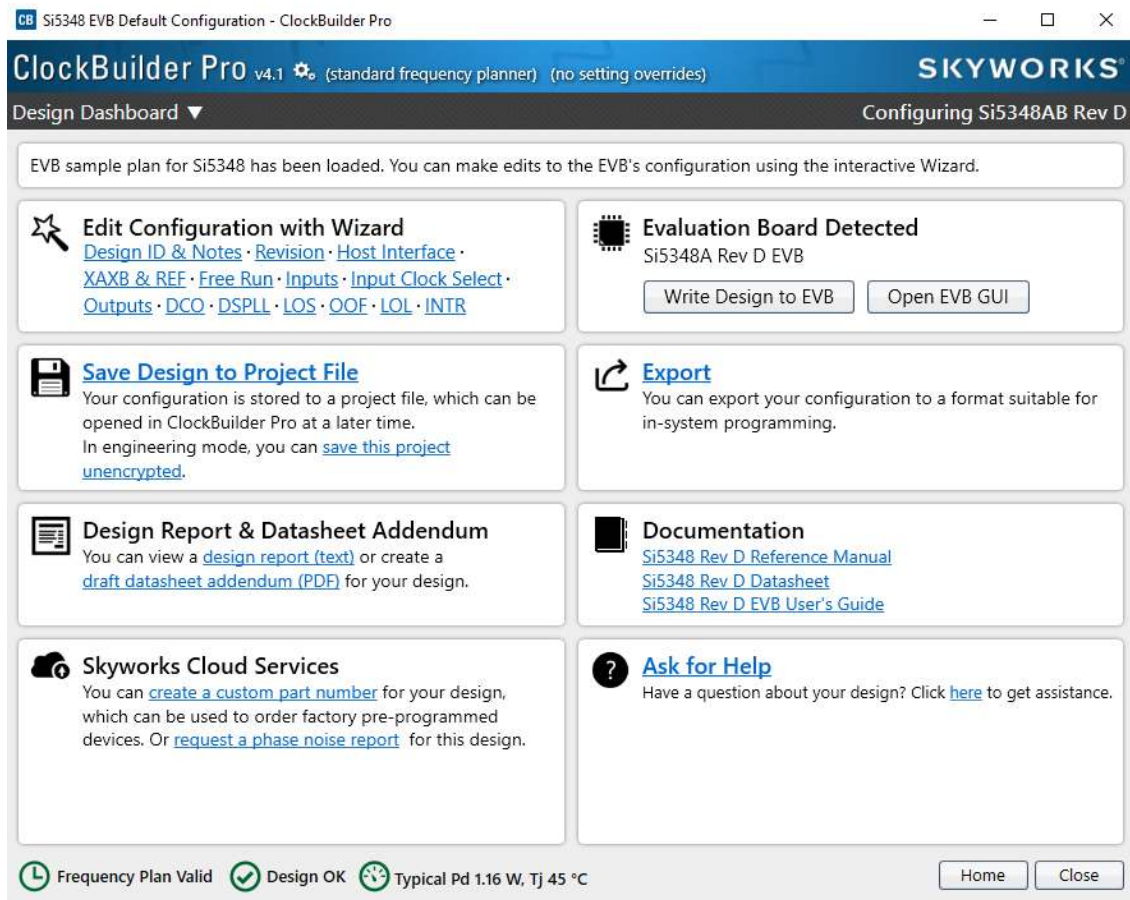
CB Si5348 EVB Default Configuration - ClockBuilder Pro

ClockBuilder Pro v4.1 (standard frequency planner) (no setting overrides)

SKYWORKS

Design Dashboard ▼

Configuring Si5348AB Rev D

EVB sample plan for Si5348 has been loaded. You can make edits to the EVB's configuration using the interactive Wizard.

Edit Configuration with Wizard
Design ID & Notes · Revision · Host Interface · XAXB & REF · Free Run · Inputs · Input Clock Select · Outputs · DCO · DSPLL · LOS · OOF · LOL · INTR

Evaluation Board Detected
Si5348A Rev D EVB
Write Design to EVB
Open EVB GUI

Save Design to Project File
Your configuration is stored to a project file, which can be opened in ClockBuilder Pro at a later time.
In engineering mode, you can save this project unencrypted.

Export
You can export your configuration to a format suitable for in-system programming.

Design Report & Datasheet Addendum
You can view a design report (text) or create a draft datasheet addendum (PDF) for your design.

Documentation
Si5348 Rev D Reference Manual
Si5348 Rev D Datasheet
Si5348 Rev D EVB User's Guide

Skyworks Cloud Services
You can create a custom part number for your design, which can be used to order factory pre-programmed devices. Or request a phase noise report for this design.

Ask for Help
Have a question about your design? Click here to get assistance.

Frequency Plan Valid   Design OK   Typical Pd 1.16 W, Tj 45 °C

Home   Close